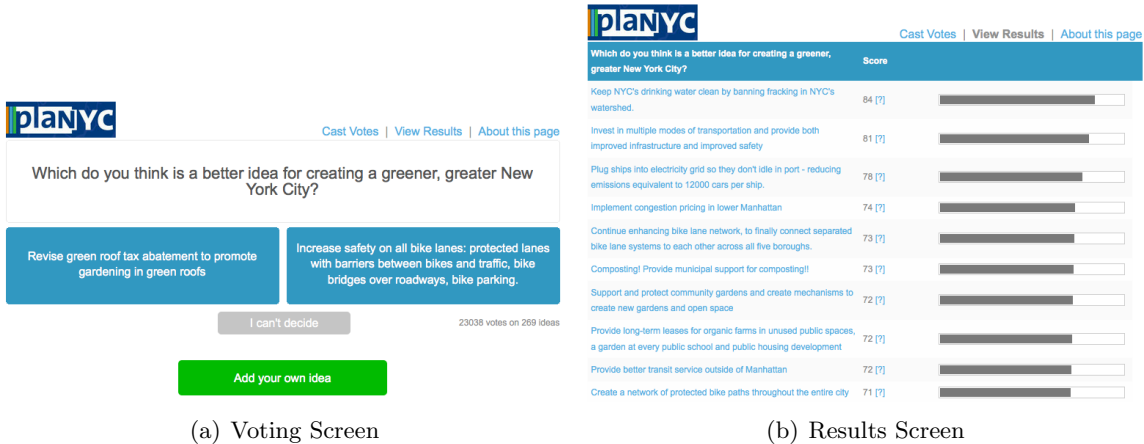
planYC

Cast Votes | View Results | About this page

Which do you think is a better idea for creating a greener, greater New York City?

Revise green roof tax abatement to promote gardening in green roofs

Increase safety on all bike lanes: protected lanes with barriers between bikes and traffic, bike bridges over roadways, bike parking.

I can't decide

23038 votes on 269 ideas

Add your own idea

(a) Voting Screen

planYC

Cast Votes | View Results | About this page

| Which do you think is a better idea for creating a greener, greater New York City? | Score |
|---|---|
| Keep NYC's drinking water clean by banning fracking in NYC's watershed. | 84 [?] |
| Invest in multiple modes of transportation and provide both improved infrastructure and improved safety | 81 [?] |
| Plug ships into electricity grid so they don't idle in port - reducing emissions equivalent to 12000 cars per ship. | 78 [?] |
| Implement congestion pricing in lower Manhattan | 74 [?] |
| Continue enhancing bike lane network, to finally connect separated bike lane systems to each other across all five boroughs. | 73 [?] |
| Composting! Provide municipal support for composting!! | 73 [?] |
| Support and protect community gardens and create mechanisms to create new gardens and open space | 72 [?] |
| Provide long-term leases for organic farms in unused public spaces, a garden at every public school and public housing development | 72 [?] |
| Provide better transit service outside of Manhattan | 72 [?] |
| Create a network of protected bike paths throughout the entire city | 71 [?] |

(b) Results Screen